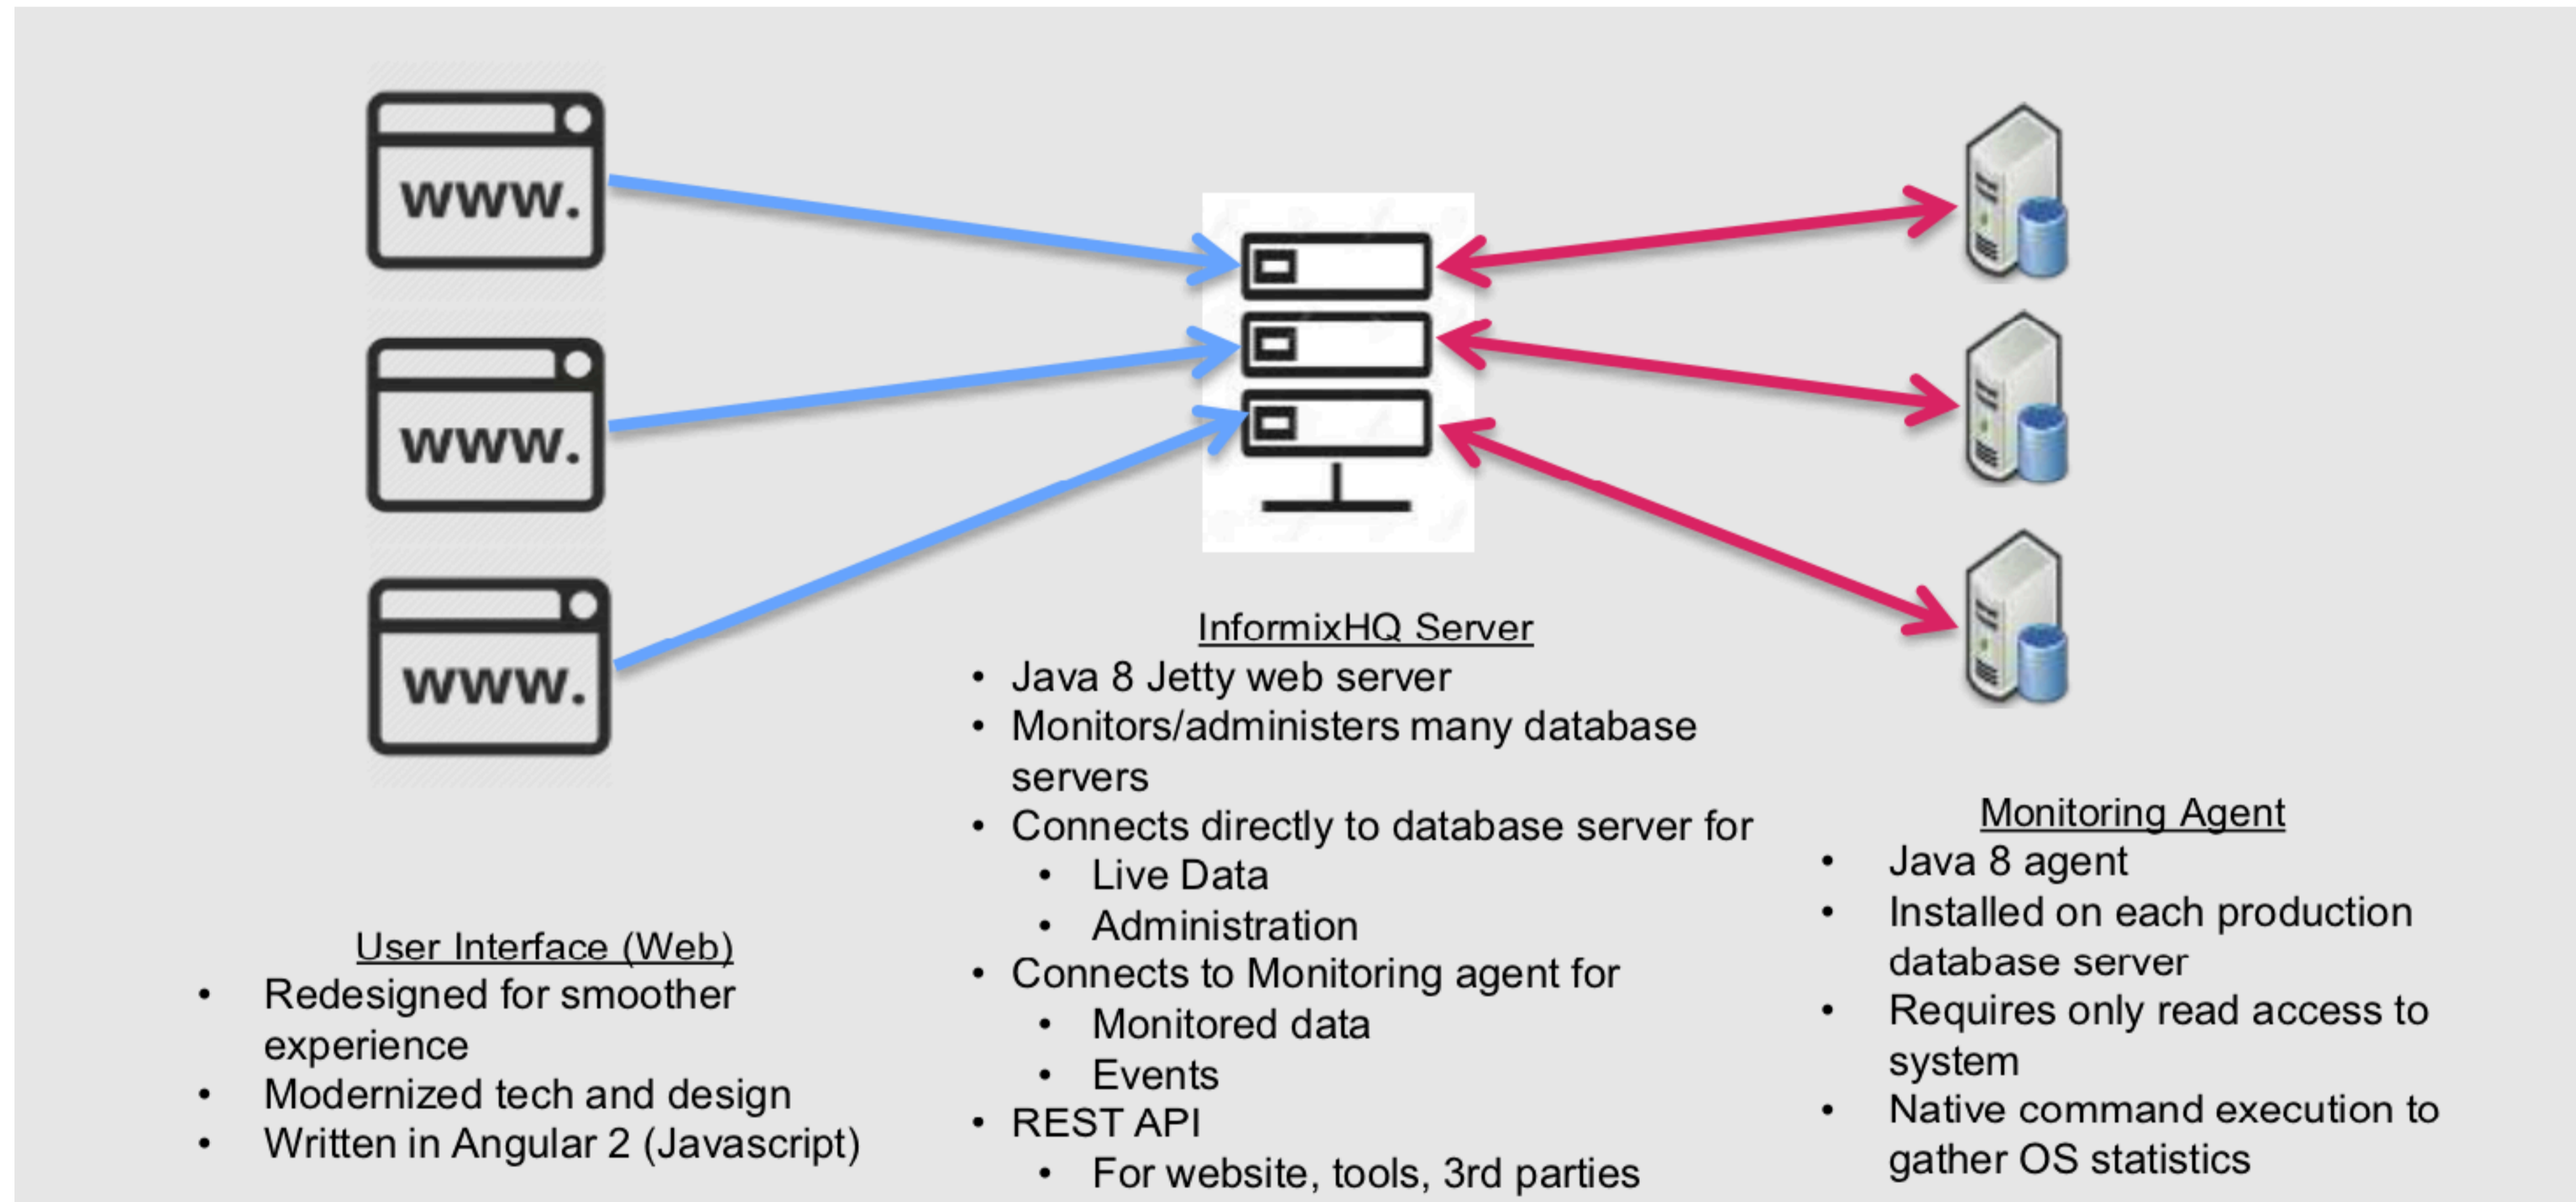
www.

www.

www.

User Interface (Web)
- Redesigned for smoother experience
- Modernized tech and design
- Written in Angular 2 (Javascript)

InformixHQ Server
- Java 8 Jetty web server
- Monitors/administers many database servers
- Connects directly to database server for
  - Live Data
  - Administration
- Connects to Monitoring agent for
  - Monitored data
  - Events
- REST API
  - For website, tools, 3rd parties

Monitoring Agent
- Java 8 agent
- Installed on each production database server
- Requires only read access to system
- Native command execution to gather OS statistics